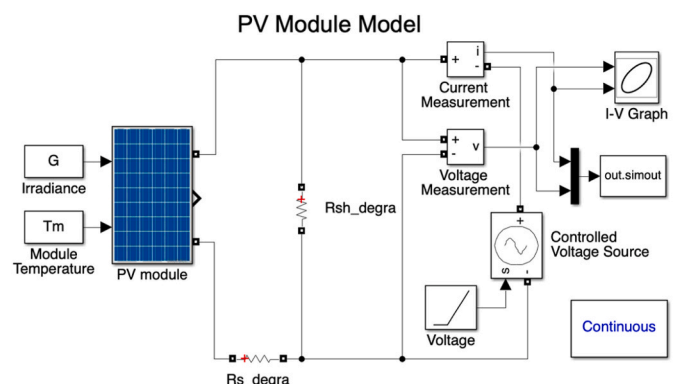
PV Module Model

G
Irradiance

Tm
Module Temperature

PV module

Rsh_degra

Rs_degra

+
i
-
Current Measurement

+
-
v
Voltage Measurement

I-V Graph

out.simout

+
s
-
Controlled Voltage Source

Voltage

Continuous